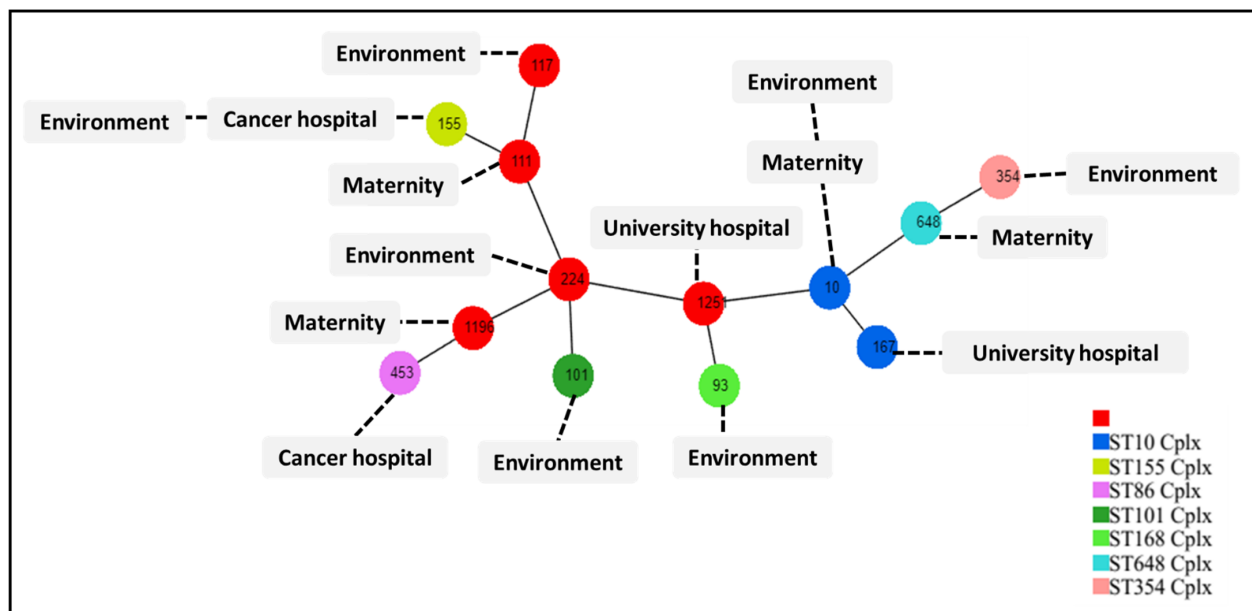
Environment
117
Environment
Cancer hospital
155
111
Maternity
Environment
224
Maternity
1196
453
Cancer hospital
101
Environment
University hospital
125
93
Environment
Environment
Maternity
10
167
University hospital
354
Environment
648
Maternity

ST10 Cplx
ST155 Cplx
ST86 Cplx
ST101 Cplx
ST168 Cplx
ST648 Cplx
ST354 Cplx